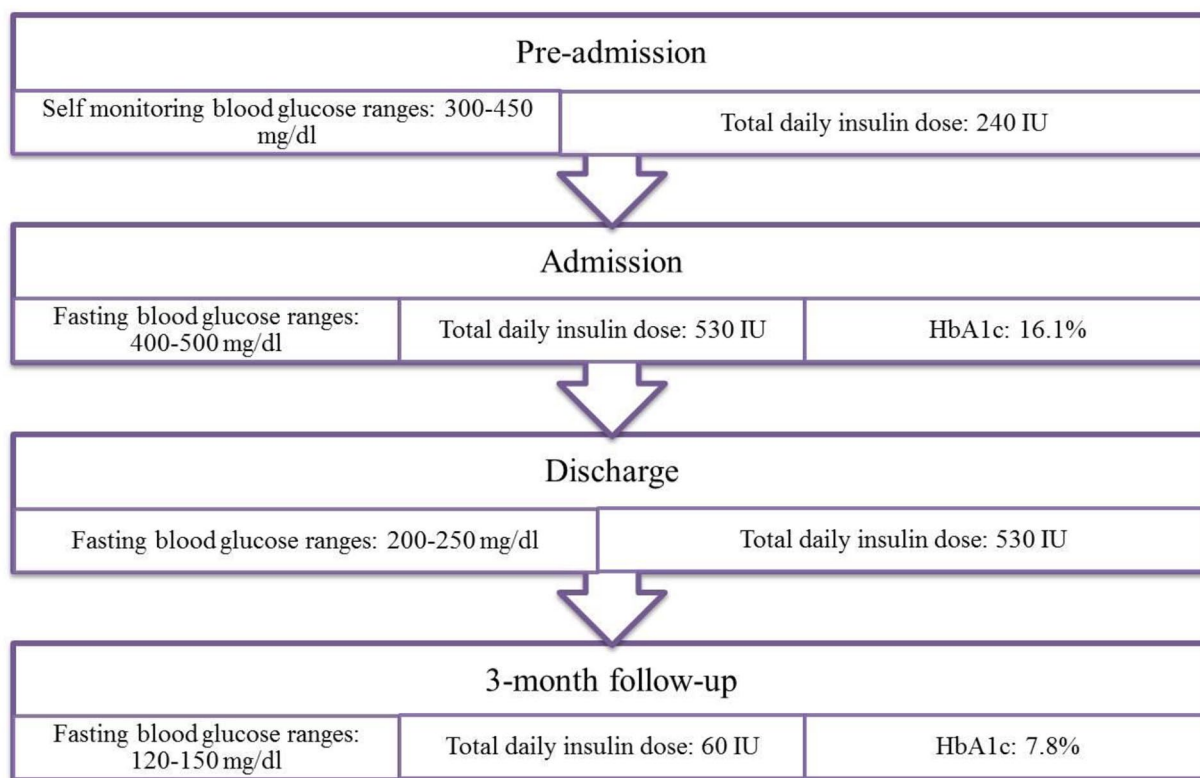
Pre-admission

Self monitoring blood glucose ranges: 300-450 mg/dl

Total daily insulin dose: 240 IU

Admission

Fasting blood glucose ranges: 400-500 mg/dl

Total daily insulin dose: 530 IU

HbA1c: 16.1%

Discharge

Fasting blood glucose ranges: 200-250 mg/dl

Total daily insulin dose: 530 IU

3-month follow-up

Fasting blood glucose ranges: 120-150 mg/dl

Total daily insulin dose: 60 IU

HbA1c: 7.8%